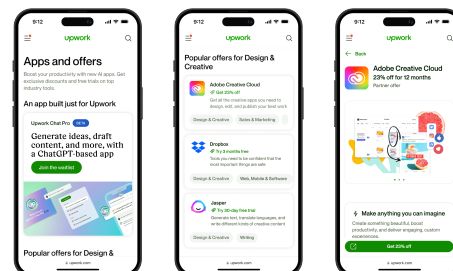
9:12

upwork

Apps and offers

Boost your productivity with new AI apps. Get exclusive discounts and free trials on top industry tools.

An app built just for Upwork

Upwork Chat Pro BETA

Generate ideas, draft content, and more, with a ChatGPT-based app

Join the waitlist

Popular offers for Design &

upwork.com

9:12

upwork

Popular offers for Design & Creative

Adobe Creative Cloud

Get 23% off

Get all the creative apps you need to design, edit, and publish your best work

Design & Creative

Sales & Marketing

Dropbox

Try 3 months free

Tools you need to be confident that the most important things are safe

Design & Creative

Web, Mobile & Software

Jasper

Try 30-day free trial

Generate text, translate languages, and write different kinds of creative content

Design & Creative

Writing

upwork.com

9:12

upwork

Back

Adobe Creative Cloud

23% off for 12 months

Partner offer

Make anything you can imagine

Create something beautiful, boost productivity, and deliver engaging, custom experiences.

Get 23% off

upwork.com